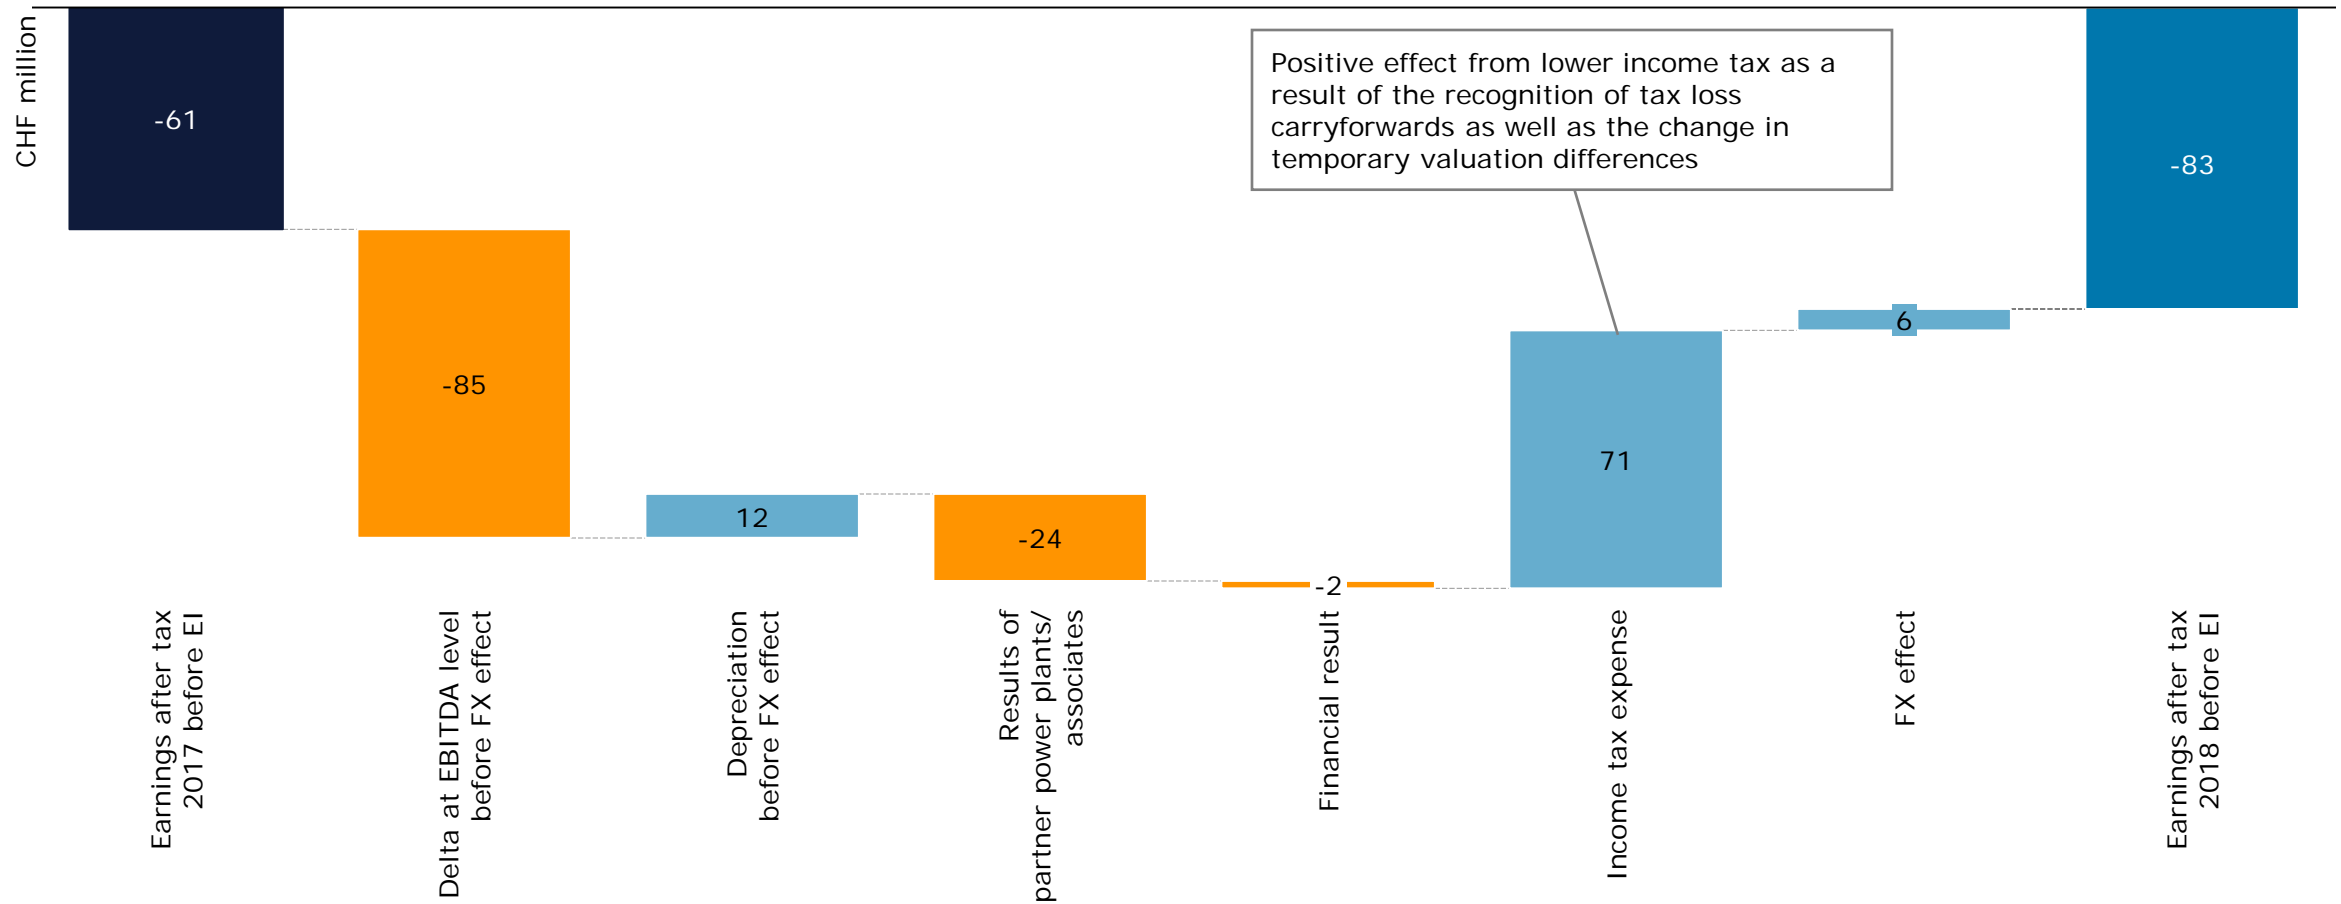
CHF million

-61

-85

12

-24

-2

71

6

-83

Positive effect from lower income tax as a result of the recognition of tax loss carryforwards as well as the change in temporary valuation differences

Earnings after tax 2017 before EI

Delta at EBITDA level before FX effect

Depreciation before FX effect

Results of partner power plants/ associates

Financial result

Income tax expense

FX effect

Earnings after tax 2018 before EI